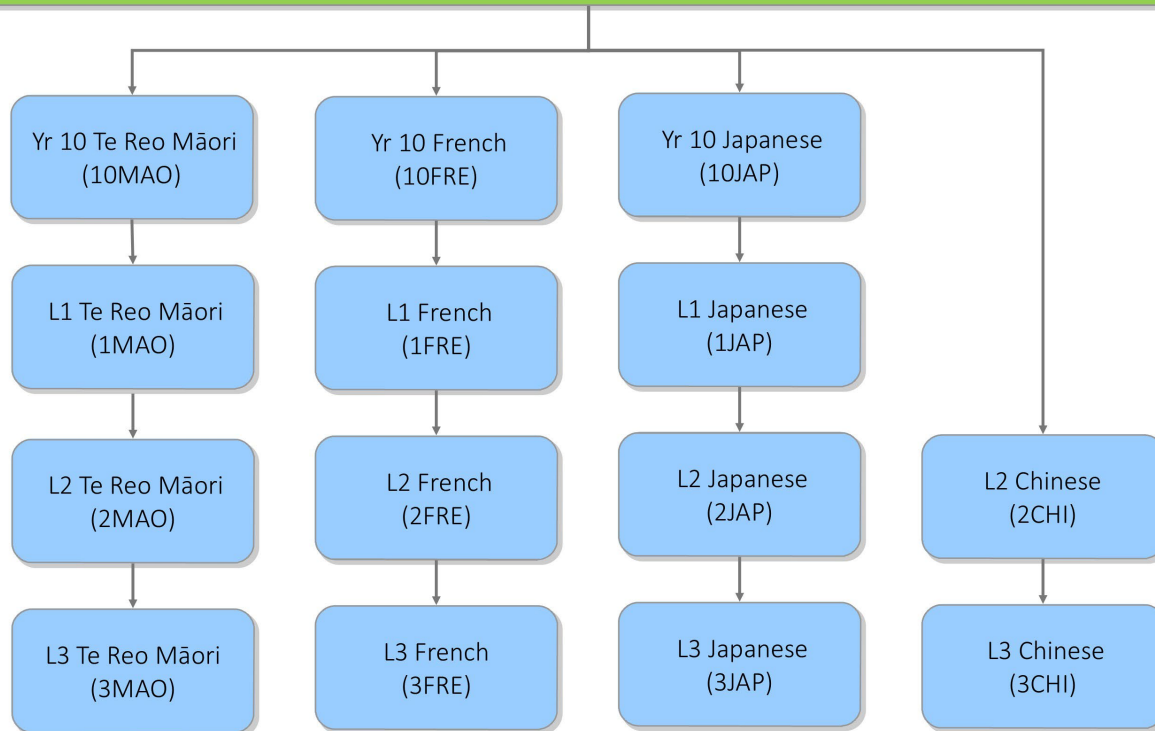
Yr 10 Te Reo Māori
(10MAO)

L1 Te Reo Māori
(1MAO)

L2 Te Reo Māori
(2MAO)

L3 Te Reo Māori
(3MAO)

Yr 10 French
(10FRE)

L1 French
(1FRE)

L2 French
(2FRE)

L3 French
(3FRE)

Yr 10 Japanese
(10JAP)

L1 Japanese
(1JAP)

L2 Japanese
(2JAP)

L3 Japanese
(3JAP)

L2 Chinese
(2CHI)

L3 Chinese
(3CHI)